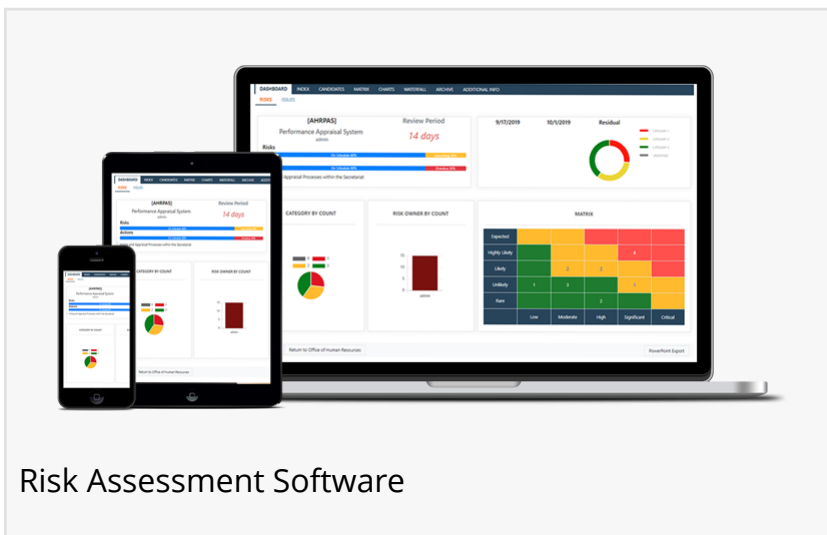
DASHBOARD INDEX CANDIDATES MATRIX CHARTS WATERFALL ARCHIVE ADDITIONAL INFO
RISKS ISSUES

[AHRPAS]
Performance Appraisal System
admin

Review Period
14 days

Risks

Appraisal Processes within the Secretariat

9/17/2019 10/1/2019 Residual

CATEGORY BY COUNT

RISK OWNER BY COUNT

MATRIX

| | | | | | |
|---|---|---|---|---|---|
| Expected | | | | | |
| Highly Likely | | | | 4 | |
| Likely | | 2 | 2 | | |
| Unlikely | 1 | 3 | | 1 | |
| Rare | | | 2 | | |
| | Low | Moderate | High | Significant | Critical |

admin

Return to Office of Human Resources

PowerPoint Export

DASHBOARD INDEX CANDIDATES MATRIX CHARTS WATERFALL ARCHIVE ADDITIONAL INFO
RISKS ISSUES

[AHRPAS]
Performance Appraisal System
admin

Review Period
14 days

Risks

Actions

Appraisal Processes within the Secretariat

CATEGORY BY COUNT

RISK OWNER BY COUNT

Return to Office of Human Resources

Risk Assessment Software